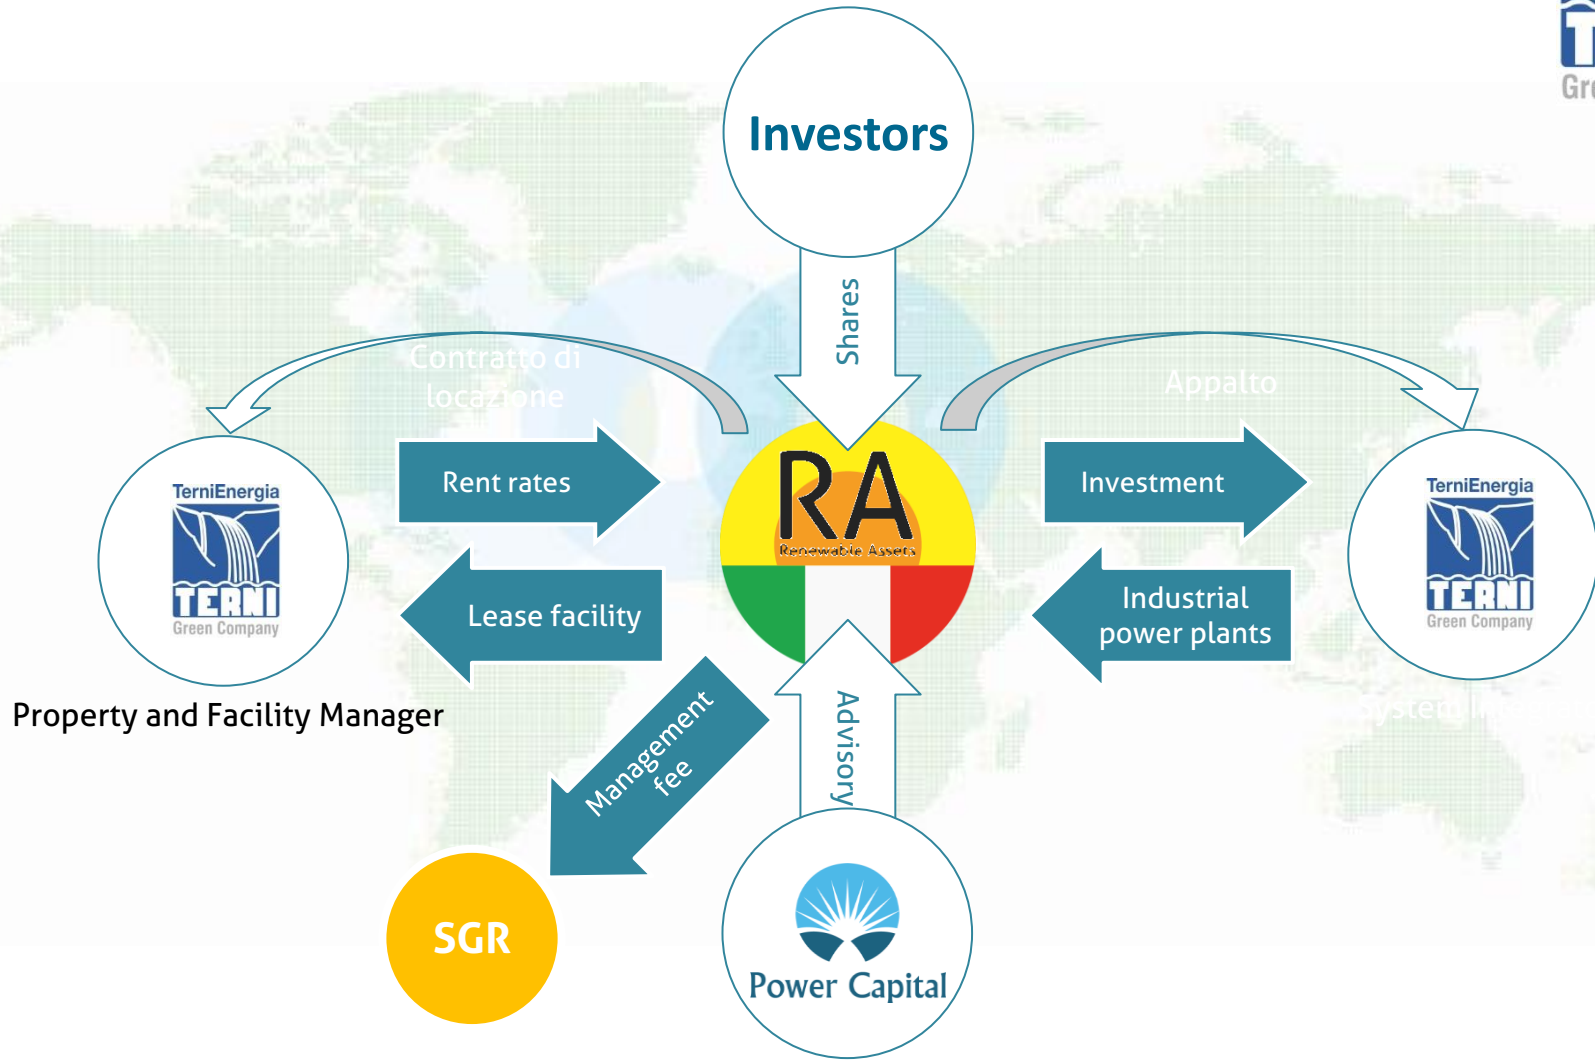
Investors

Shares

Contratto di locazione

Appalto

TerniEnergia
TERNI
Green Company

Rent rates

RA
Renewable Assets

Investment

TerniEnergia
TERNI
Green Company

Lease facility

Industrial power plants

Property and Facility Manager

Management fee

Advisory

SGR

Power Capital

Gr